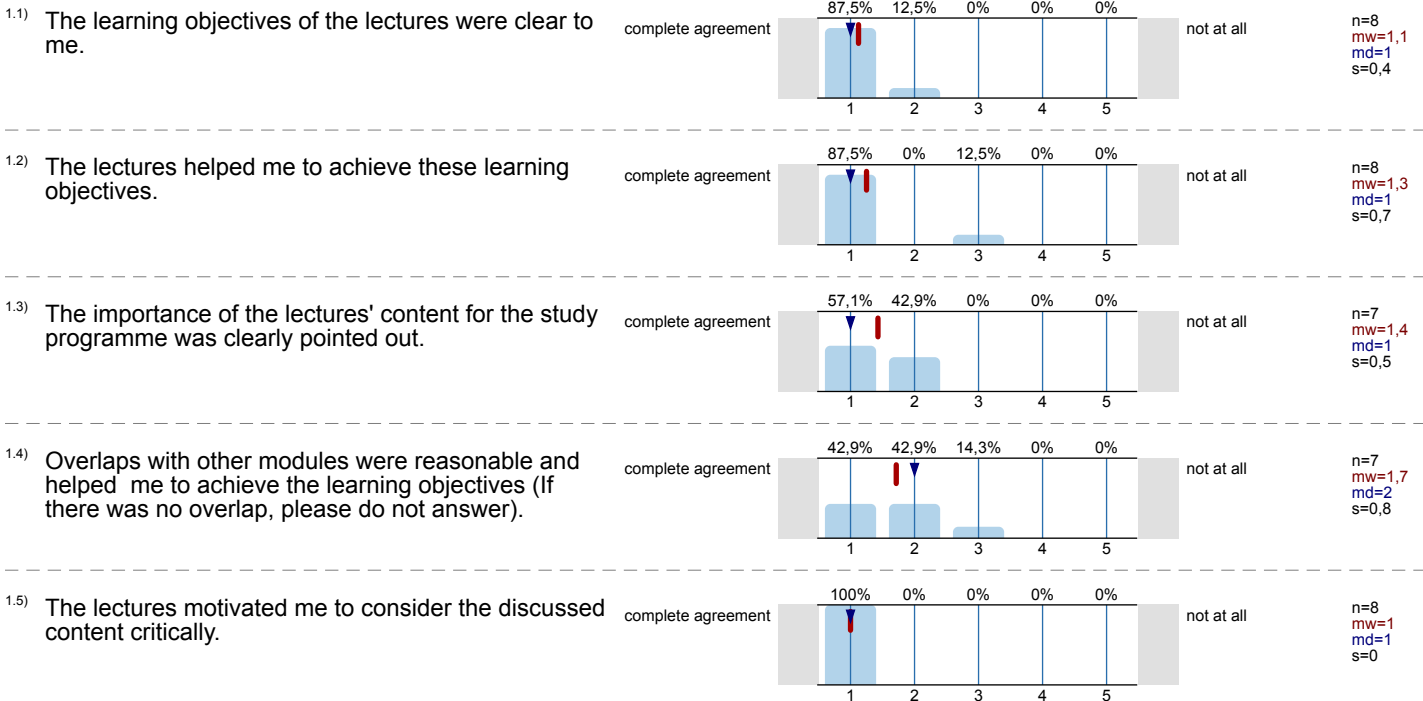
1.1) The learning objectives of the lectures were clear to me.

complete agreement

| 87,5% | 12,5% | 0% | 0% | 0% |
|---|---|---|---|---|
| 1 | 2 | 3 | 4 | 5 |

not at all

n=8
mw=1,1
md=1
s=0,4

1.2) The lectures helped me to achieve these learning objectives.

complete agreement

| 87,5% | 0% | 12,5% | 0% | 0% |
|---|---|---|---|---|
| 1 | 2 | 3 | 4 | 5 |

not at all

n=8
mw=1,3
md=1
s=0,7

1.3) The importance of the lectures' content for the study programme was clearly pointed out.

complete agreement

| 57,1% | 42,9% | 0% | 0% | 0% |
|---|---|---|---|---|
| 1 | 2 | 3 | 4 | 5 |

not at all

n=7
mw=1,4
md=1
s=0,5

1.4) Overlaps with other modules were reasonable and helped me to achieve the learning objectives (If there was no overlap, please do not answer).

complete agreement

| 42,9% | 42,9% | 14,3% | 0% | 0% |
|---|---|---|---|---|
| 1 | 2 | 3 | 4 | 5 |

not at all

n=7
mw=1,7
md=2
s=0,8

1.5) The lectures motivated me to consider the discussed content critically.

complete agreement

| 100% | 0% | 0% | 0% | 0% |
|---|---|---|---|---|
| 1 | 2 | 3 | 4 | 5 |

not at all

n=8
mw=1
md=1
s=0